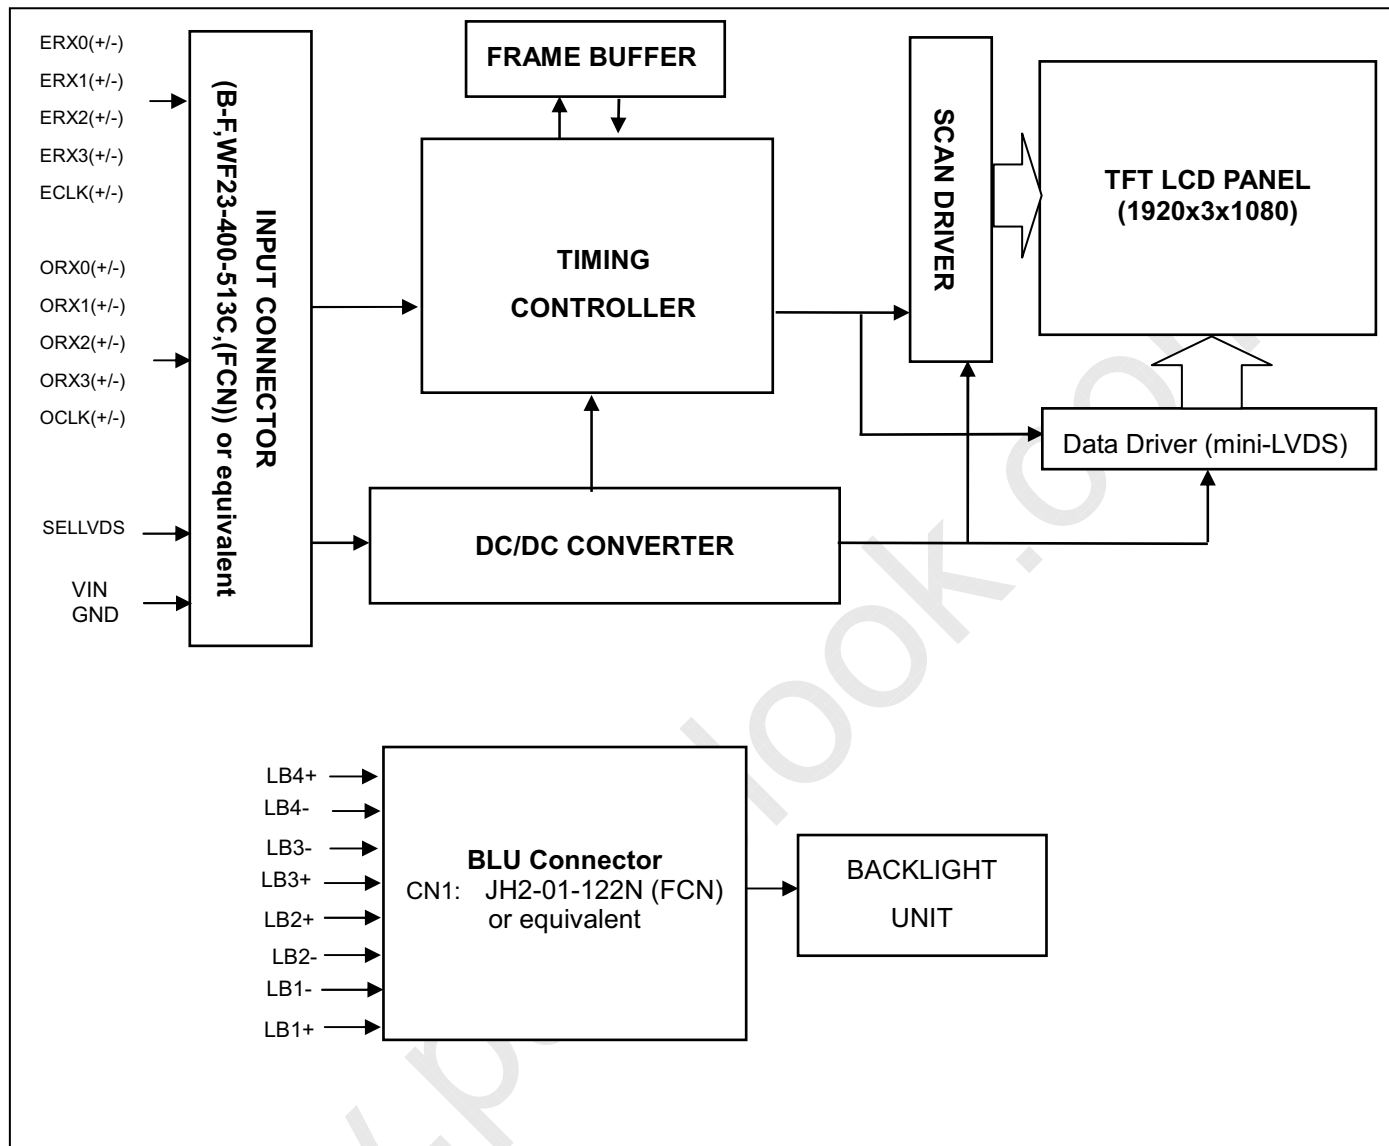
ERX0(+/-)
ERX1(+/-)
ERX2(+/-)
ERX3(+/-)
ECLK(+/-)

ORX0(+/-)
ORX1(+/-)
ORX2(+/-)
ORX3(+/-)
OCLK(+/-)

SELLVDS

VIN
GND

INPUT CONNECTOR
(B-F,WF23-400-513C,(FCN)) or equivalent

FRAME BUFFER

TIMING
CONTROLLER

SCAN DRIVER

TFT LCD PANEL
(1920x3x1080)

Data Driver (mini-LVDS)

DC/DC CONVERTER

LB4+
LB4-
LB3-
LB3+
LB2+
LB2-
LB1-
LB1+

BLU Connector
CN1: JH2-01-122N (FCN)
or equivalent

BACKLIGHT
UNIT